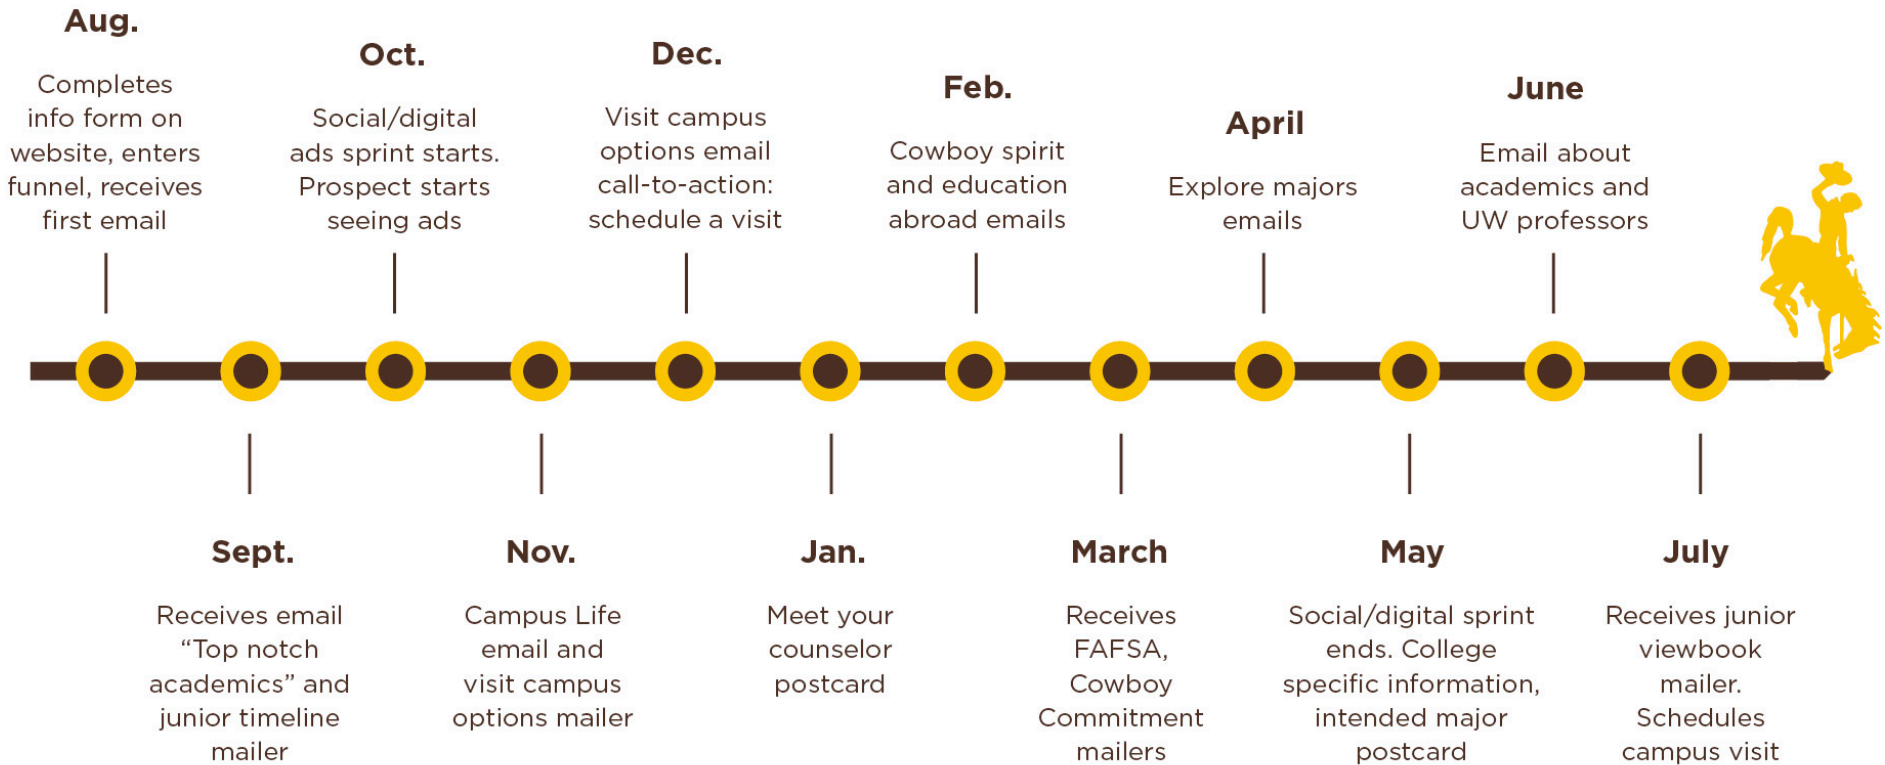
Aug.

Completes info form on website, enters funnel, receives first email

Sept.

Receives email “Top notch academics” and junior timeline mailer

Oct.

Social/digital ads sprint starts. Prospect starts seeing ads

Nov.

Campus Life email and visit campus options mailer

Dec.

Visit campus options email call-to-action: schedule a visit

Jan.

Meet your counselor postcard

Feb.

Cowboy spirit and education abroad emails

March

Receives FAFSA, Cowboy Commitment mailers

April

Explore majors emails

May

Social/digital sprint ends. College specific information, intended major postcard

June

Email about academics and UW professors

July

Receives junior viewbook mailer. Schedules campus visit